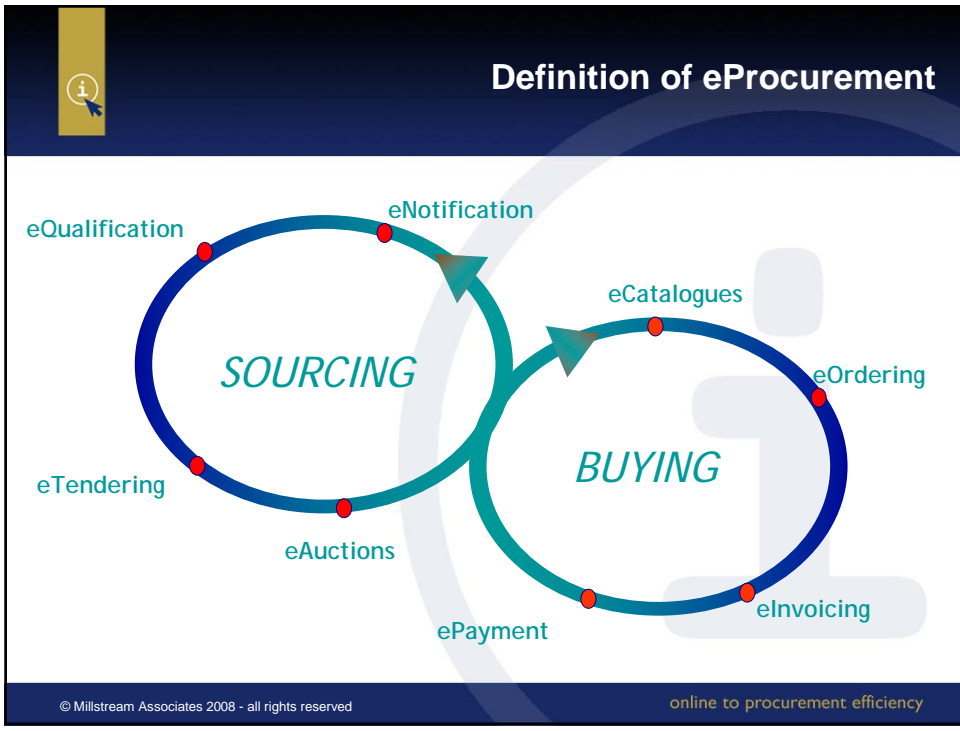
Definition of eProcurement

eQualification

eNotification

SOURCING

eTendering

eAuctions

eCatalogues

eOrdering

BUYING

ePayment

eInvoicing

© Millstream Associates 2008 - all rights reserved

online to procurement efficiency